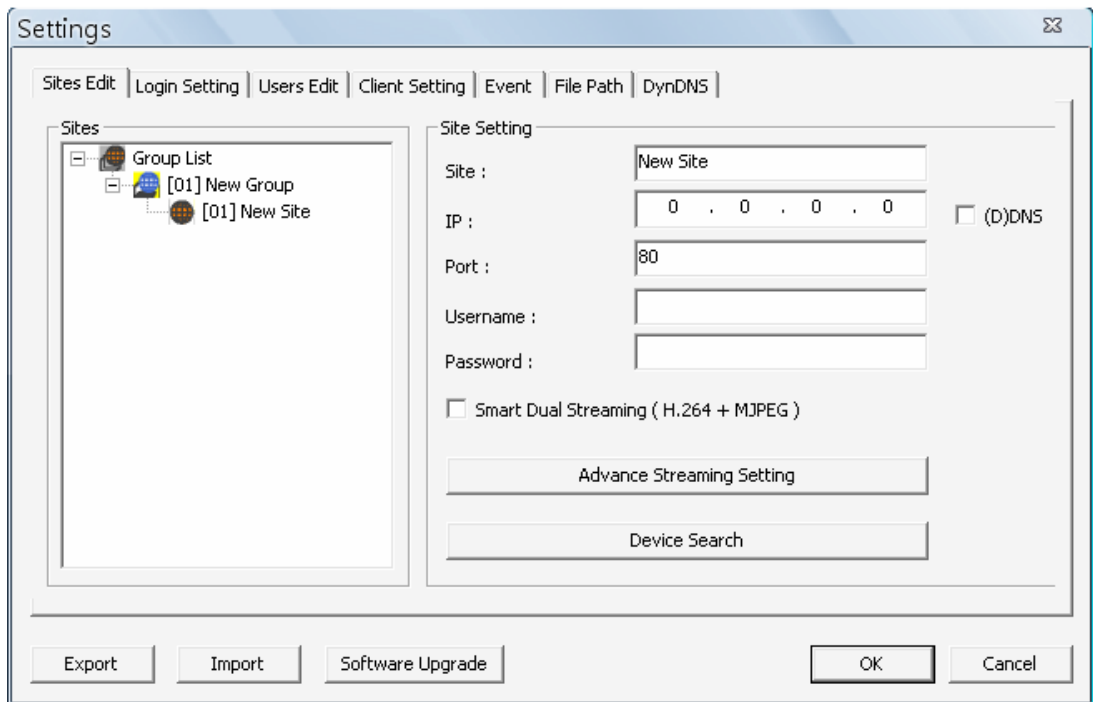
Settings

Sites Edit | Login Setting | Users Edit | Client Setting | Event | File Path | DynDNS

Sites

Group List

[01] New Group

[01] New Site

Site Setting

Site : New Site

IP : 0 . 0 . 0 . 0

(D)DNS

Port : 80

Username :

Password :

Smart Dual Streaming ( H.264 + MJPEG )

Advance Streaming Setting

Device Search

Export

Import

Software Upgrade

OK

Cancel